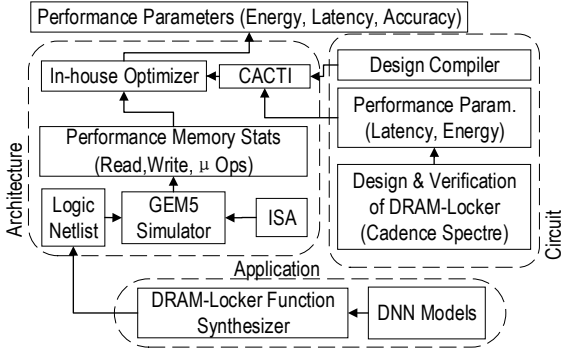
Performance Parameters (Energy, Latency, Accuracy)

In-house Optimizer

CACTI

Design Compiler

Performance Param. (Latency, Energy)

Performance Memory Stats (Read,Write, $\mu$ Ops)

Logic Netlist

GEM5 Simulator

ISA

Design & Verification of DRAM-Locker (Cadence Spectre)

Architecture

Circuit

Application

DRAM-Locker Function Synthesizer

DNN Models